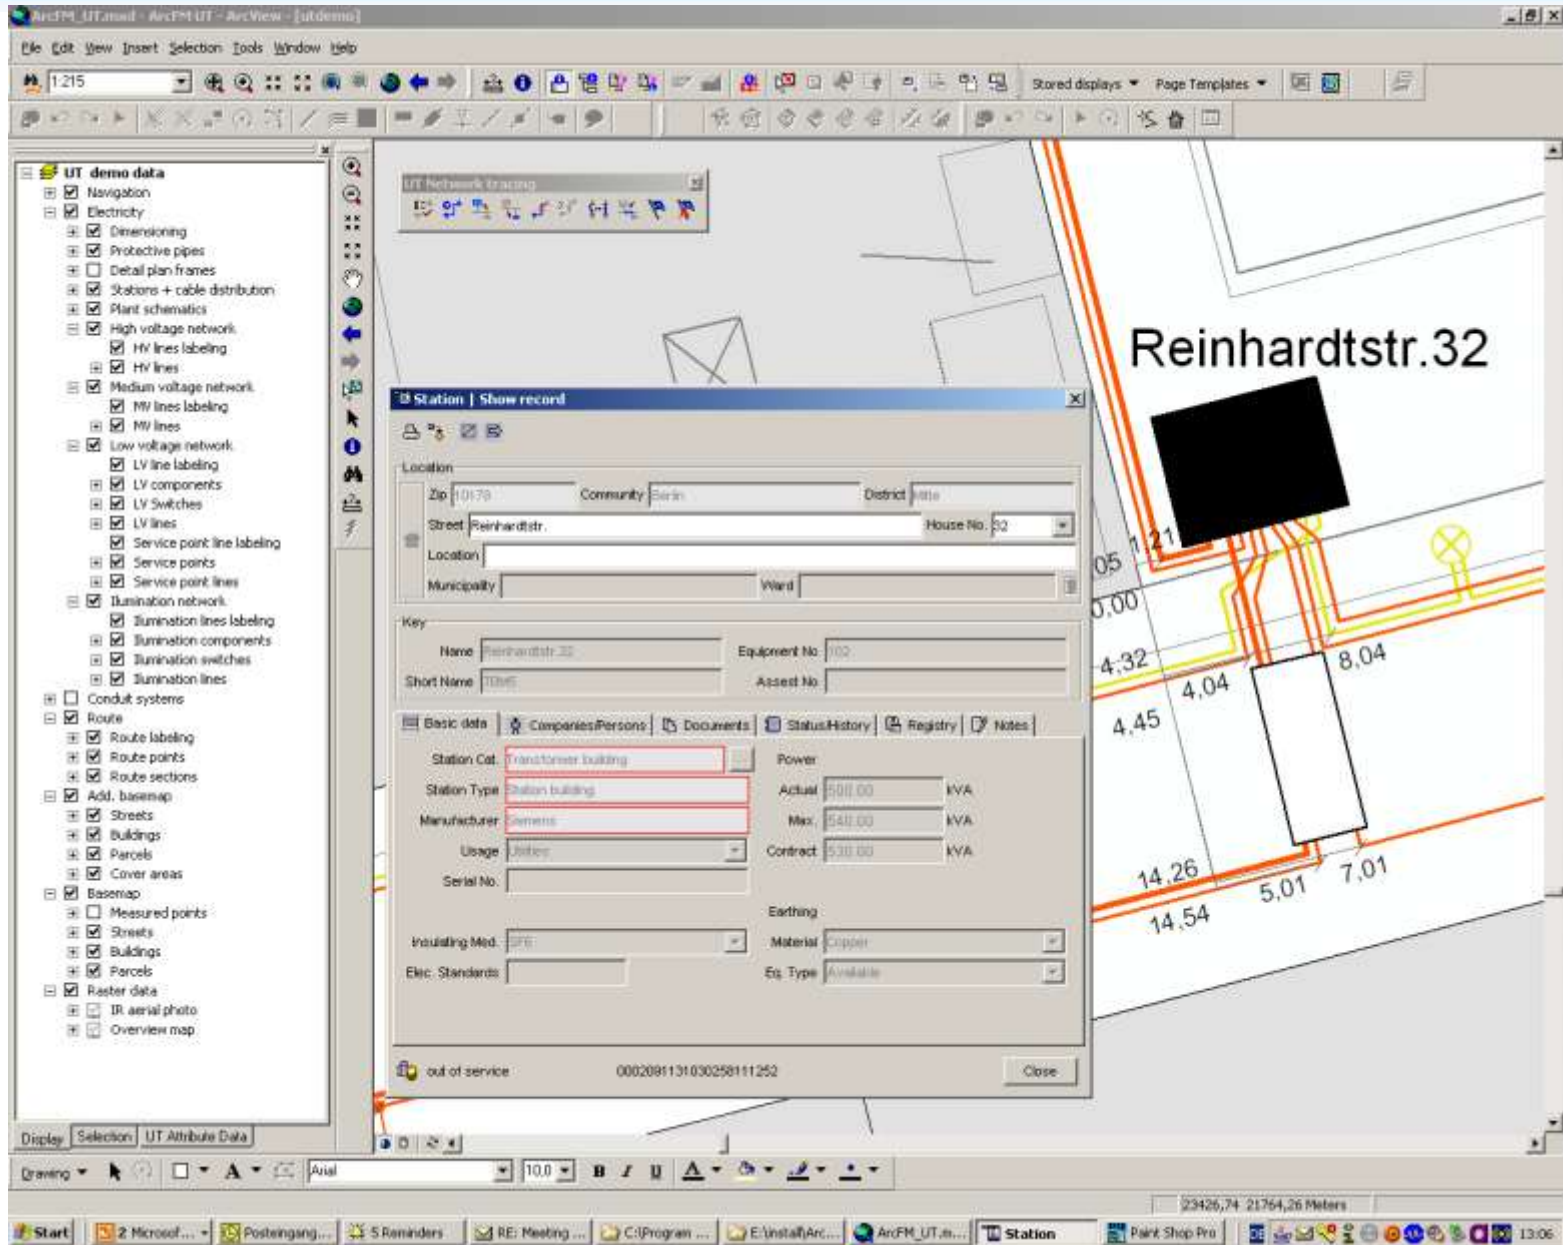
ArcFM_UT.mxd - ArcFM UT - ArcView - [utdemo]

File Edit View Insert Selection Tools Window Help

1:215

Stored displays ▾ Page Templates ▾

UT demo data
Navigation
Electricity
Dimensioning
Protective pipes
Detail plan frames
Stations + cable distribution
Plant schematics
High voltage network
HV lines labeling
HV lines
Medium voltage network
MV lines labeling
MV lines
Low voltage network
LV line labeling
LV components
LV Switches
LV lines
Service point line labeling
Service points
Service point lines
Illumination network
Illumination lines labeling
Illumination components
Illumination switches
Illumination lines
Conduit systems
Route
Route labeling
Route points
Route sections
Add. basemap
Streets
Buildings
Parcels
Cover areas
Basemap
Measured points
Streets
Buildings
Parcels
Raster data
IR aerial photo
Overview map

Display | Selection | UT Attribute Data

UT Network tracing

Reinhardtstr.32

Station | Show record

Location
Zip 10178
Community Berlin
District Mitte
Street Reinhardtstr.
House No. 32
Location
Municipality
Ward

Key
Name Reinhardtstr.32
Equipment No. 102
Short Name 70MS
Asset No

Basic data | Companies/Persons | Documents | Status/History | Registry | Notes

Station Cat. Transformer building
Station Type Station building
Manufacturer Siemens
Usage Utilities
Serial No.
Power
Actual 500,00 kVA
Max. 540,00 kVA
Contract 530,00 kVA
Earthing
Insulating Med. SF6
Material Copper
Elec. Standards
Eq. Type Available

out of service
000209113103025811252
Close

1,21
05
0,00
4,32
4,04
8,04
4,45
14,26
14,54
5,01
7,01

Drawing ▾ Arial 10,0 B I U A

23426,74 21764,26 Meters

Start | 2 Microsof... | Posteingang... | 5 Reminders | RE: Meeting ... | C:\Program ... | E:\install\Arc... | ArcFM_UT.m... | Station | Paint Shop Pro | 13:06